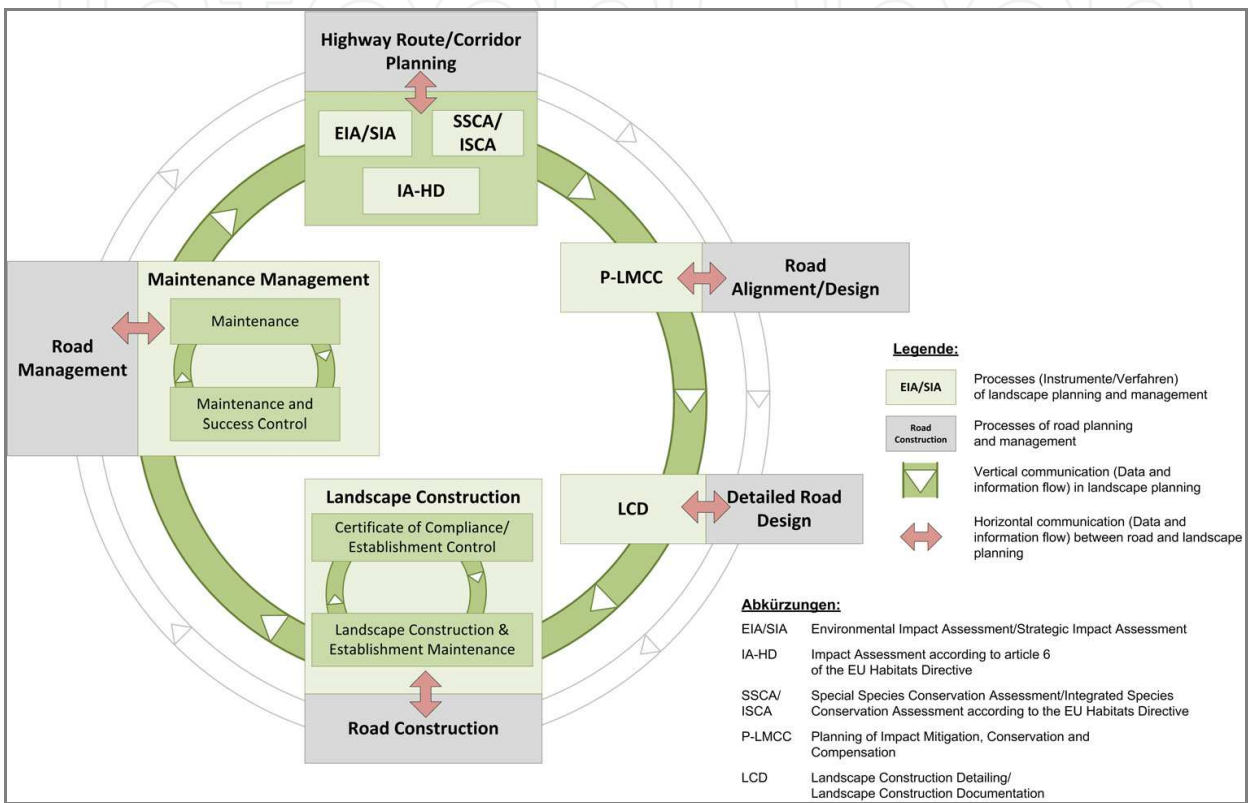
Highway Route/Corridor Planning

EIA/SIA

SSCA/ ISCA

IA-HD

P-LMCC

Road Alignment/Design

Maintenance Management

Maintenance

Maintenance and Success Control

Road Management

Landscape Construction

Certificate of Compliance/ Establishment Control

Landscape Construction & Establishment Maintenance

Road Construction

LCD

Detailed Road Design

Legende:

EIA/SIA Processes (Instrumente/Verfahren) of landscape planning and management

Road Construction Processes of road planning and management

Vertical communication (Data and information flow) in landscape planning

Horizontal communication (Data and information flow) between road and landscape planning

Abkürzungen:

| | |
|---|---|
| EIA/SIA | Environmental Impact Assessment/Strategic Impact Assessment |
| IA-HD | Impact Assessment according to article 6 of the EU Habitats Directive |
| SSCA/ ISCA | Special Species Conservation Assessment/Integrated Species Conservation Assessment according to the EU Habitats Directive |
| P-LMCC | Planning of Impact Mitigation, Conservation and Compensation |
| LCD | Landscape Construction Detailing/ Landscape Construction Documentation |